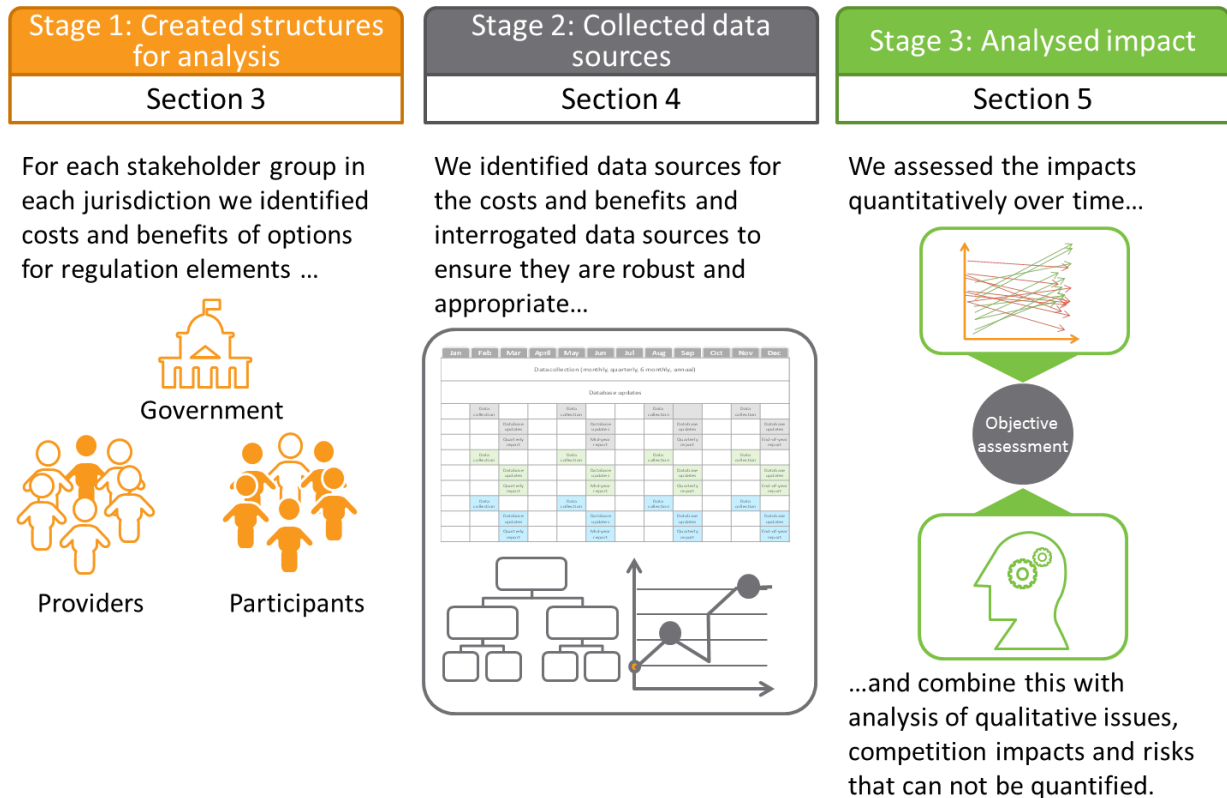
Stage 1: Created structures for analysis
Section 3

For each stakeholder group in each jurisdiction we identified costs and benefits of options for regulation elements …

Government

Providers

Participants

Stage 2: Collected data sources
Section 4

We identified data sources for the costs and benefits and interrogated data sources to ensure they are robust and appropriate…

| Jan | Feb | Mar | April | May | Jun | Jul | Aug | Sep | Oct | Nov | Dec |
|---|---|---|---|---|---|---|---|---|---|---|---|

Data collection (monthly, quarterly, 6 monthly, annual)

Database updates

Data collection
Database updates
Quarterly report
Mid-year report
End-of-year report

Stage 3: Analysed impact
Section 5

We assessed the impacts quantitatively over time…

Objective assessment

…and combine this with analysis of qualitative issues, competition impacts and risks that can not be quantified.